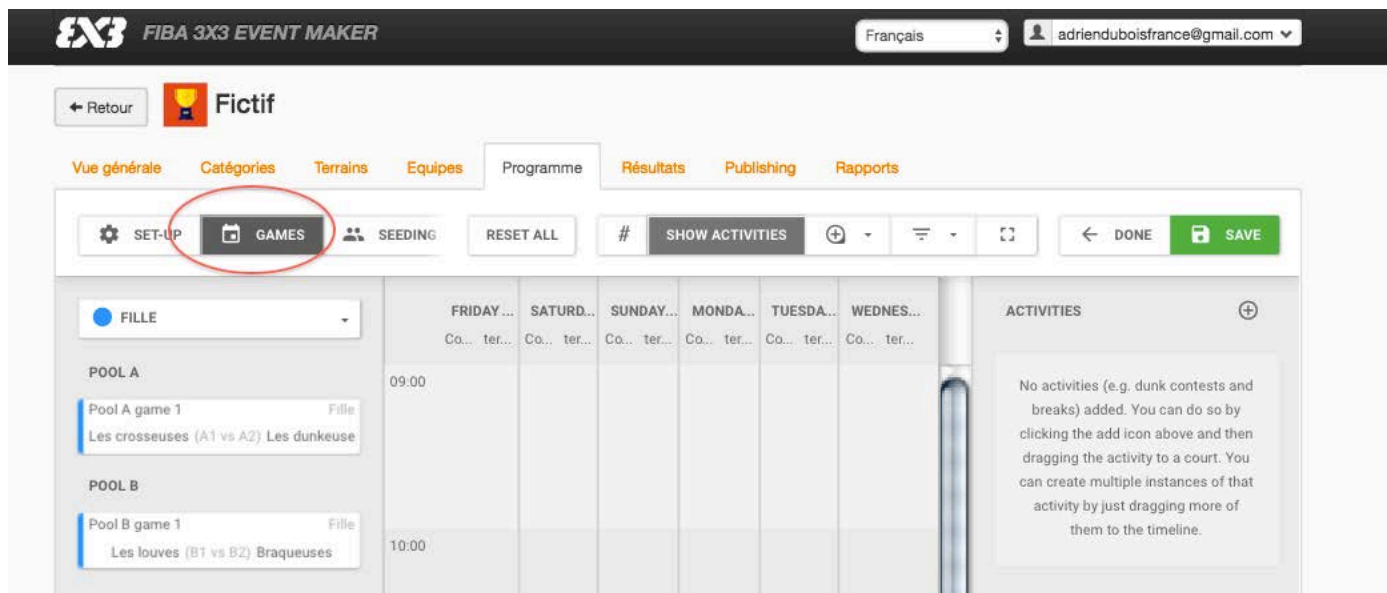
3X3 FIBA 3X3 EVENT MAKER

Français

adrienduboisfrance@gmail.com

← Retour

Fictif

Vue générale  Catégories  Terrains  Equipes  Programme  Résultats  Publishing  Rapports

SET-UP  GAMES  SEEDING  RESET ALL  #  SHOW ACTIVITIES  ← DONE  SAVE

FILLE

POOL A

Pool A game 1 Fille
Les crosseuses (A1 vs A2) Les dunkeuse

POOL B

Pool B game 1 Fille
Les louves (B1 vs B2) Braqueuses

| FRIDAY ... | SATURD... | SUNDAY... | MONDA... | TUESDA... | WEDNES... |
|---|---|---|---|---|---|
| Co... ter... | Co... ter... | Co... ter... | Co... ter... | Co... ter... | Co... ter... |

09:00

10:00

ACTIVITIES

No activities (e.g. dunk contests and breaks) added. You can do so by clicking the add icon above and then dragging the activity to a court. You can create multiple instances of that activity by just dragging more of them to the timeline.